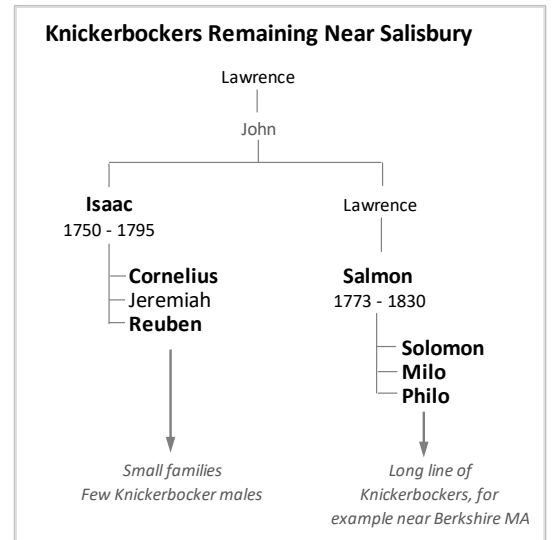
**Knickerbockers Remaining Near Salisbury**

Lawrence

John

**Isaac**
1750 - 1795

**Cornelius**
Jeremiah
**Reuben**

*Small families*
*Few Knickerbocker males*

Lawrence

**Salmon**
1773 - 1830

**Solomon**
**Milo**
**Philo**

*Long line of Knickerbockers, for example near Berkshire MA*